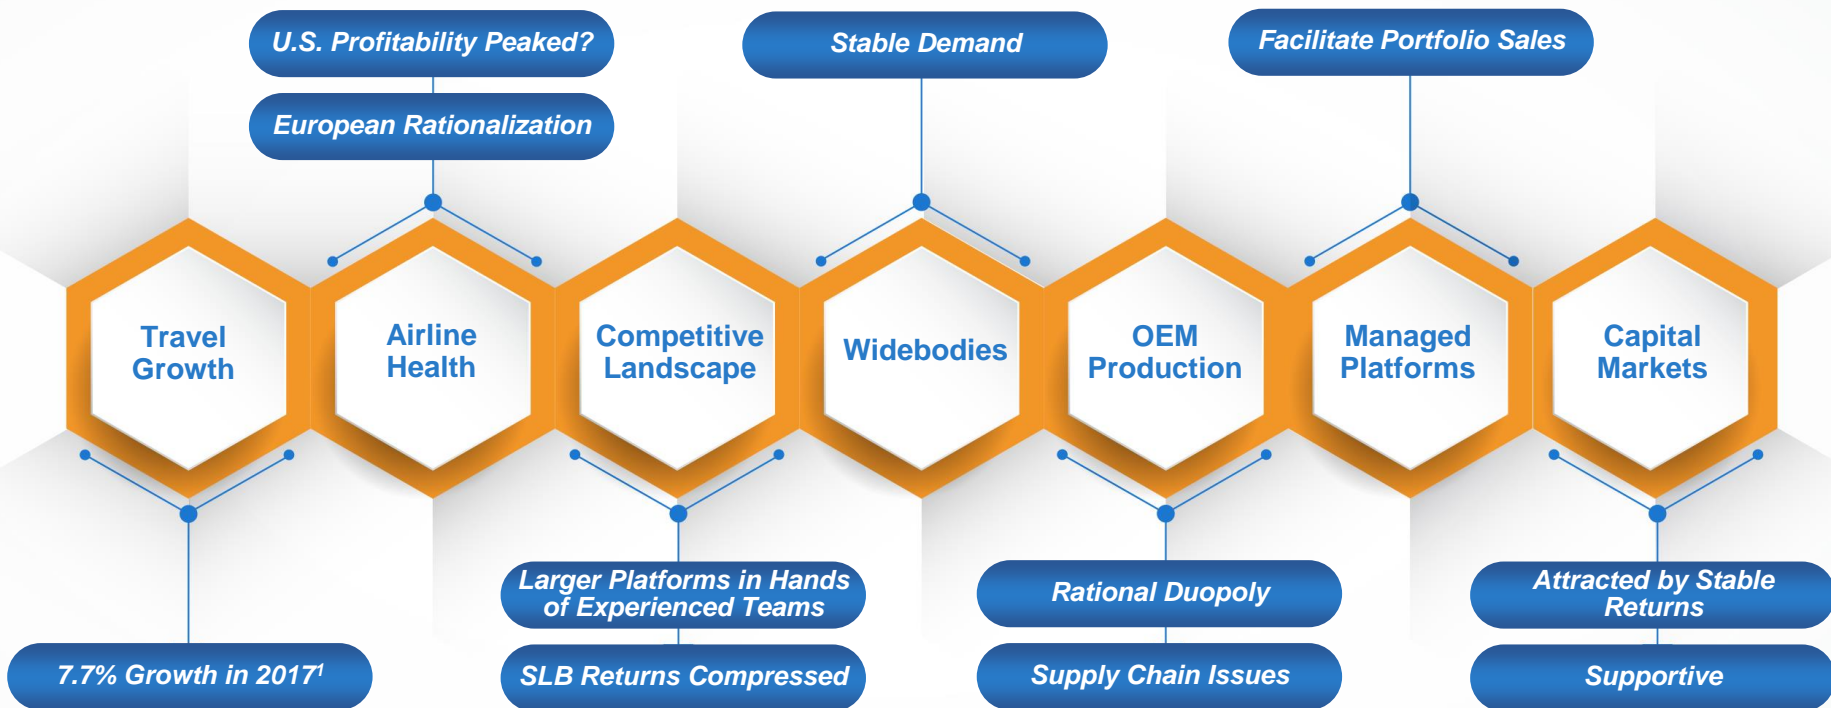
U.S. Profitability Peaked?

European Rationalization

Stable Demand

Facilitate Portfolio Sales

Travel Growth

Airline Health

Competitive Landscape

Widebodies

OEM Production

Managed Platforms

Capital Markets

7.7% Growth in 2017$^1$

Larger Platforms in Hands of Experienced Teams

SLB Returns Compressed

Rational Duopoly

Supply Chain Issues

Attracted by Stable Returns

Supportive